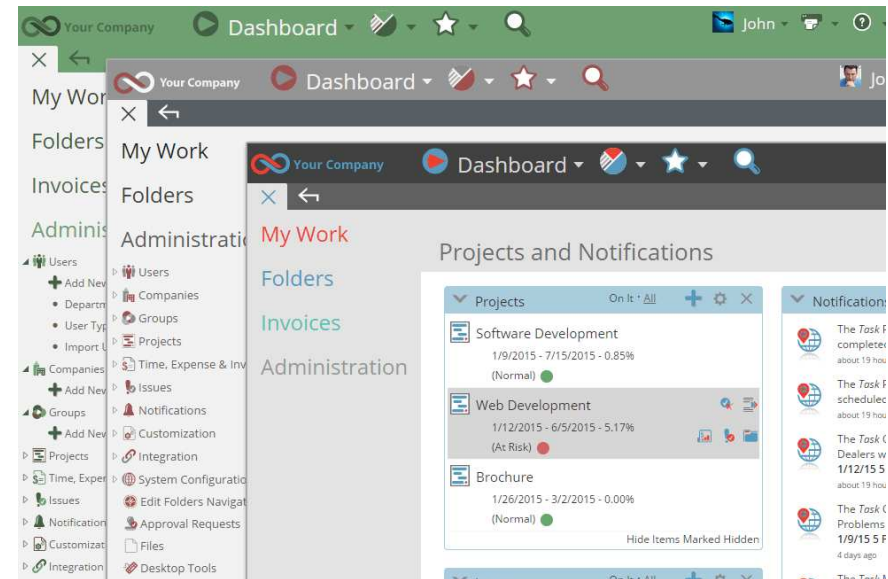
Your Company Dashboard John

My Wor
Folders
Invoices
Adminis
Users
Add New
Departm
User Typ
Import U
Companies
Add New
Groups
Add New
Projects
Time, Exper
Issues
Notification
Customizat
Integration

Your Company Dashboard Jo

My Work
Folders
Administrati
Users
Companies
Groups
Projects
Time, Expense & Inv
Issues
Notifications
Customization
Integration
System Configuratio
Edit Folders Navigat
Approval Requests
Files
Desktop Tools

Your Company Dashboard

My Work
Folders
Invoices
Administration

Projects and Notifications

Projects On It · All
Software Development
1/9/2015 - 7/15/2015 - 0.85%
(Normal)
Web Development
1/12/2015 - 6/5/2015 - 5.17%
(At Risk)
Brochure
1/26/2015 - 3/2/2015 - 0.00%
(Normal)
Hide Items Marked Hidden

Notifications
The Task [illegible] completed
about 19 hou
The Task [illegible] scheduled
about 19 hou
The Task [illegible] Dealers w 1/12/15
about 19 hou
The Task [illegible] Problems 1/9/15 5 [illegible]
4 days ago